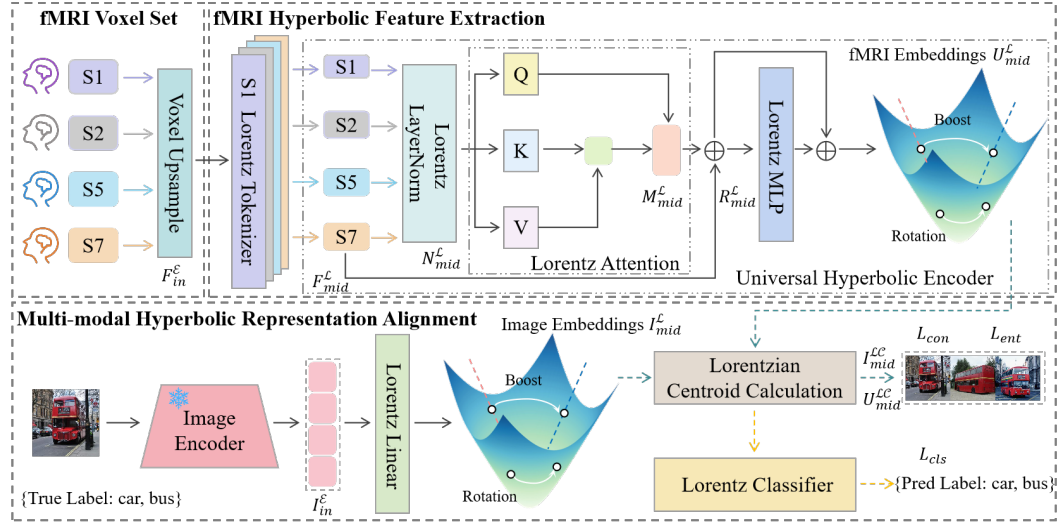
fMRI Voxel Set

S1
S2
S5
S7

Voxel Upsample

$F_{in}^{\mathcal{E}}$

fMRI Hyperbolic Feature Extraction

S1 Lorentz Tokenizer

S1
S2
S5
S7

$F_{mid}^{\mathcal{L}}$

Lorentz LayerNorm

$N_{mid}^{\mathcal{L}}$

Q
K
V

$M_{mid}^{\mathcal{L}}$

Lorentz Attention

$R_{mid}^{\mathcal{L}}$

Lorentz MLP

fMRI Embeddings $U_{mid}^{\mathcal{L}}$

Boost

Rotation

Universal Hyperbolic Encoder

Multi-modal Hyperbolic Representation Alignment

Image Encoder

{True Label: car, bus}

$I_{in}^{\mathcal{E}}$

Lorentz Linear

Image Embeddings $I_{mid}^{\mathcal{L}}$

Boost

Rotation

Lorentzian Centroid Calculation

$I_{mid}^{\mathcal{LC}}$
$U_{mid}^{\mathcal{LC}}$

$L_{con}$
$L_{ent}$

$L_{cls}$

Lorentz Classifier

{Pred Label: car, bus}